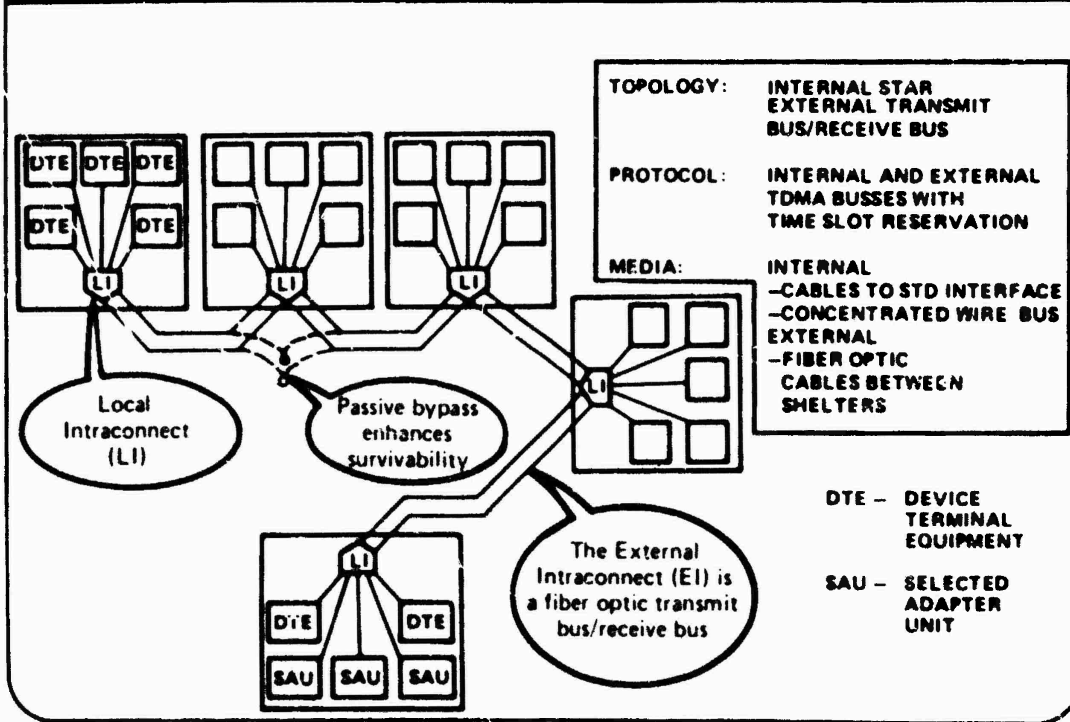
TOPOLOGY: INTERNAL STAR EXTERNAL TRANSMIT BUS/RECEIVE BUS

PROTOCOL: INTERNAL AND EXTERNAL TDMA BUSSES WITH TIME SLOT RESERVATION

MEDIA: INTERNAL
–CABLES TO STD INTERFACE
–CONCENTRATED WIRE BUS
EXTERNAL
–FIBER OPTIC CABLES BETWEEN SHELTERS

DTE DTE DTE
DTE DTE
LI
LI
LI
LI
LI

Local Intraconnect (LI)

Passive bypass enhances survivability

The External Intraconnect (EI) is a fiber optic transmit bus/receive bus

DTE DTE
SAU SAU SAU

DTE – DEVICE TERMINAL EQUIPMENT

SAU – SELECTED ADAPTER UNIT